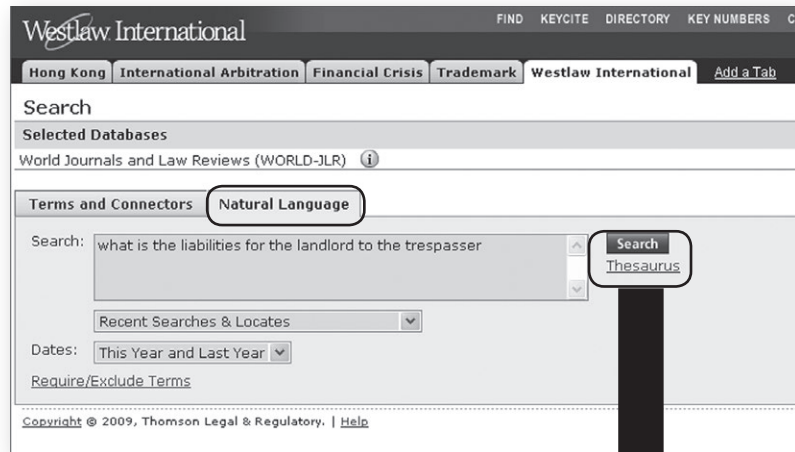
Westlaw International

FIND KEYCITE DIRECTORY KEY NUMBERS C

Hong Kong | International Arbitration | Financial Crisis | Trademark | Westlaw International | Add a Tab

Search

Selected Databases

World Journals and Law Reviews (WORLD-JLR)

Terms and Connectors | Natural Language

Search: what is the liabilities for the landlord to the trespasser

Search

Thesaurus

Recent Searches & Locates

Dates: This Year and Last Year

Require/Exclude Terms

Copyright © 2009, Thomson Legal & Regulatory. | Help